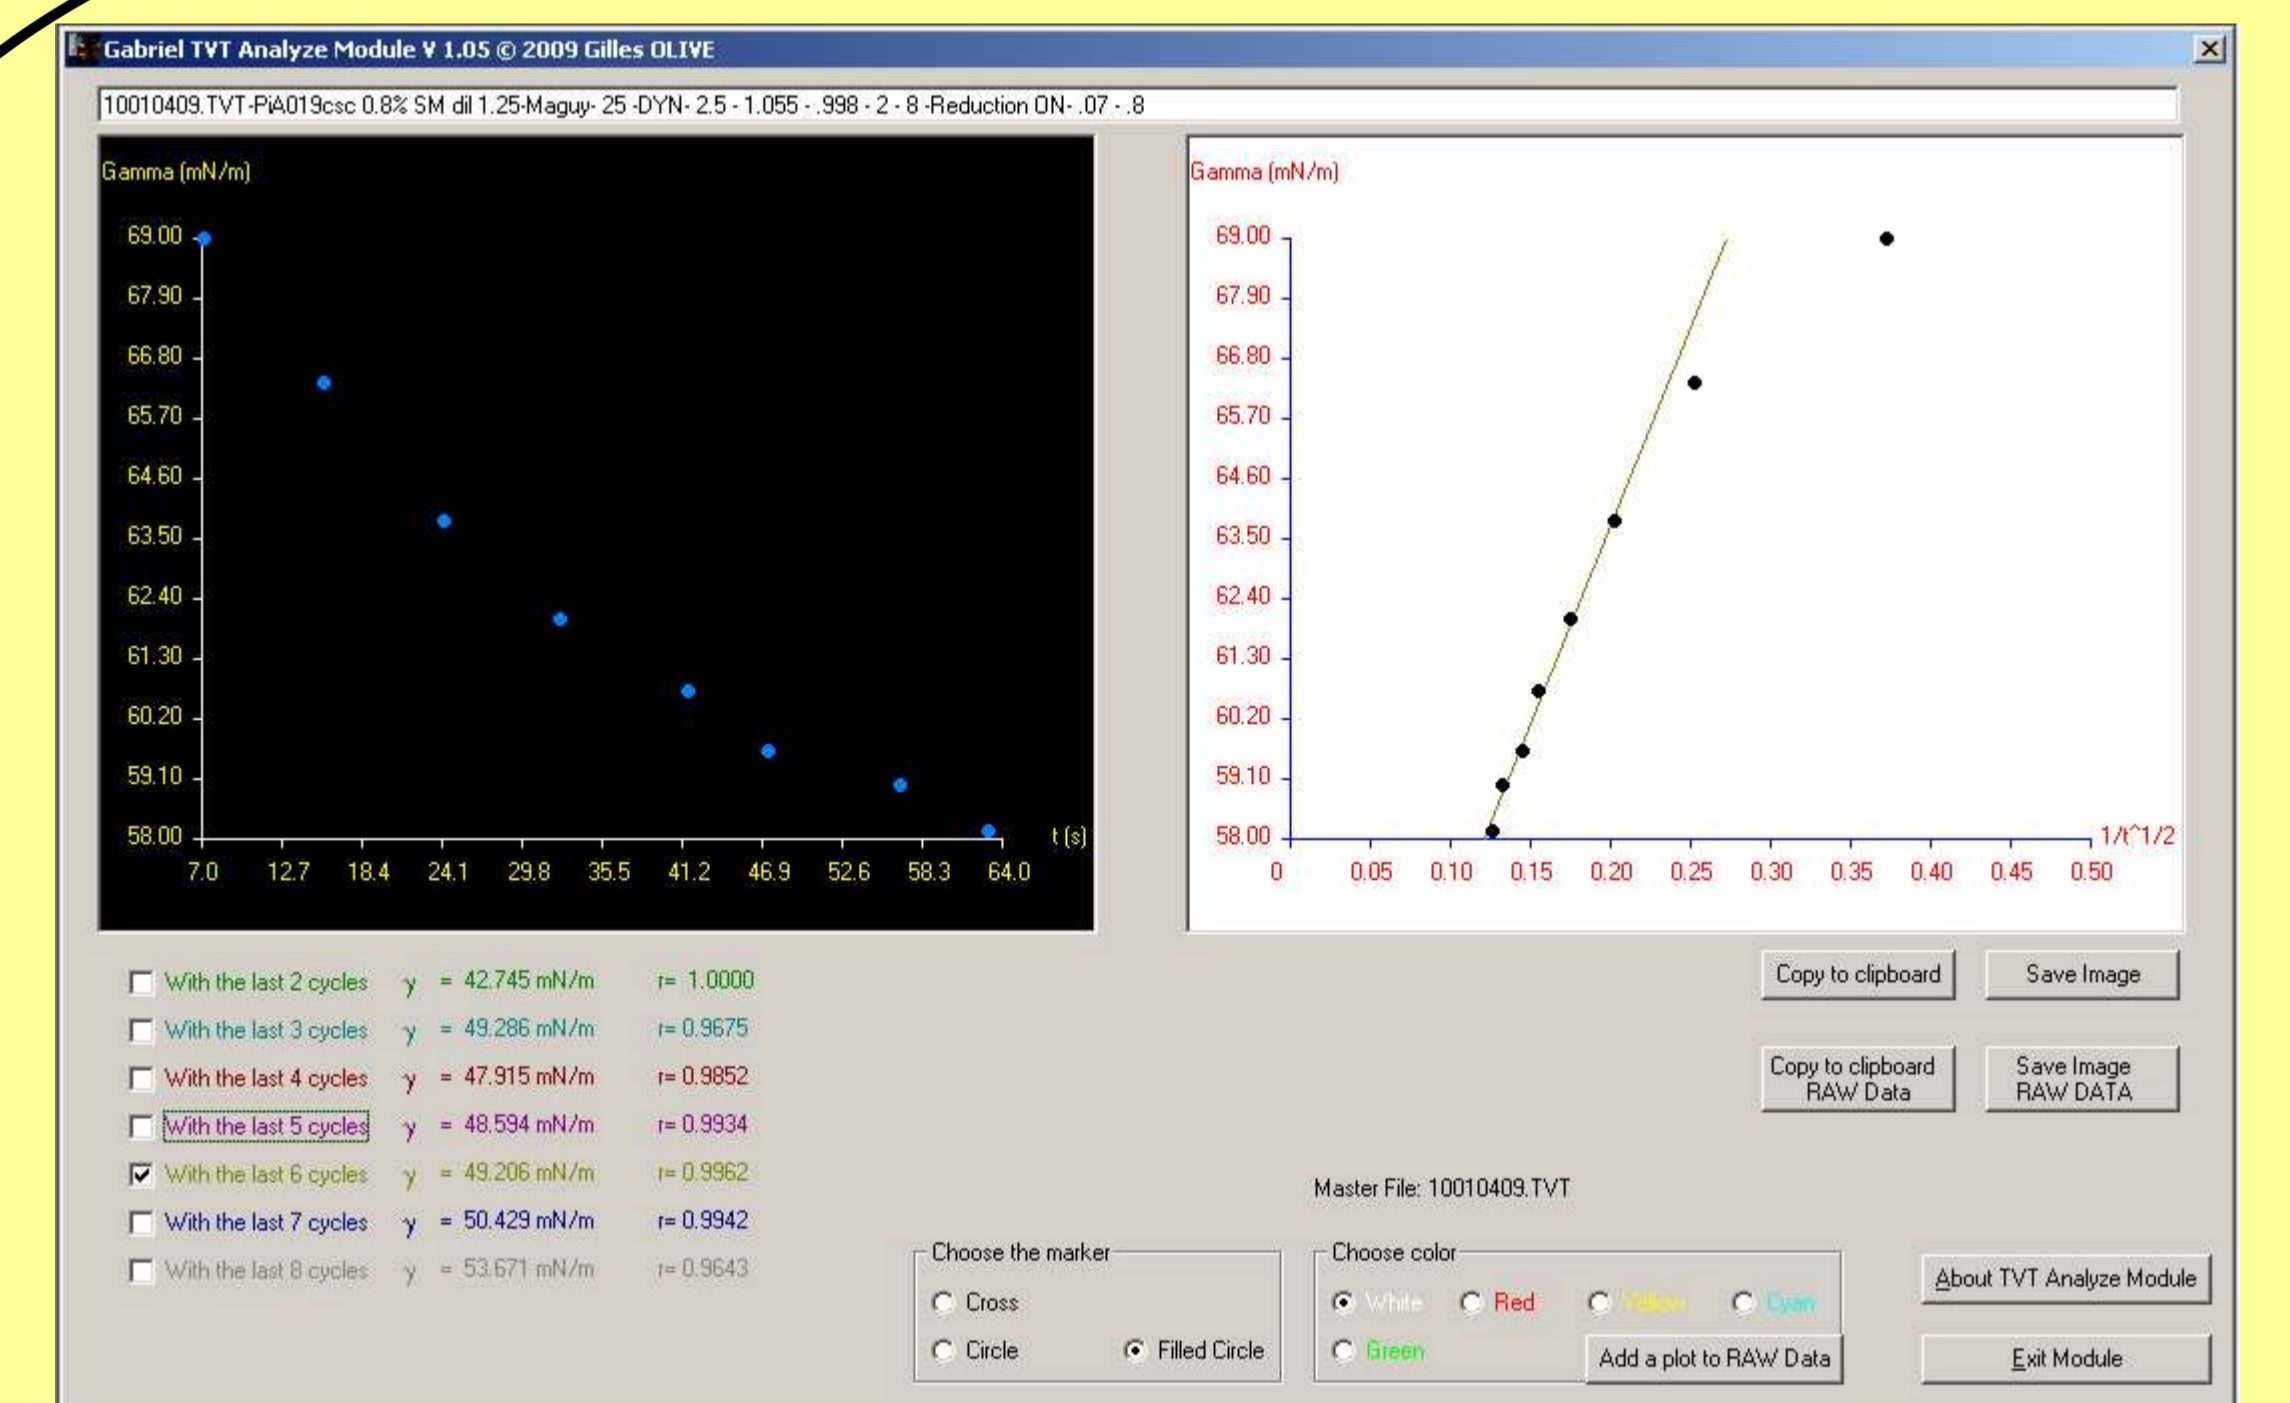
Gabriel TVT Analyze Module V 1.05 © 2009 Gilles OLIVE

10010409.TVT-PiA019csc 0.8% SM dil 1.25-Maguy- 25 -DYN- 2.5 - 1.055 - .998 - 2 - 8 -Reduction ON- .07 - .8

Gamma (mN/m)

69.00
67.90
66.80
65.70
64.60
63.50
62.40
61.30
60.20
59.10
58.00

t (s)

7.0 12.7 18.4 24.1 29.8 35.5 41.2 46.9 52.6 58.3 64.0

Gamma (mN/m)

69.00
67.90
66.80
65.70
64.60
63.50
62.40
61.30
60.20
59.10
58.00

1/t^1/2

0 0.05 0.10 0.15 0.20 0.25 0.30 0.35 0.40 0.45 0.50

| | | | |
|---|---|---|---|
| ☐ | With the last 2 cycles | γ = 42.745 mN/m | r= 1.0000 |
| ☐ | With the last 3 cycles | γ = 49.286 mN/m | r= 0.9675 |
| ☐ | With the last 4 cycles | γ = 47.915 mN/m | r= 0.9852 |
| ☐ | With the last 5 cycles | γ = 48.594 mN/m | r= 0.9934 |
| ☑ | With the last 6 cycles | γ = 49.206 mN/m | r= 0.9962 |
| ☐ | With the last 7 cycles | γ = 50.429 mN/m | r= 0.9942 |
| ☐ | With the last 8 cycles | γ = 53.671 mN/m | r= 0.9643 |

Copy to clipboard
Save Image
Copy to clipboard RAW Data
Save Image RAW DATA

Master File: 10010409.TVT

Choose the marker
Cross
Circle
Filled Circle

Choose color
White
Red
Yellow
Cyan
Green
Add a plot to RAW Data

About TVT Analyze Module
Exit Module